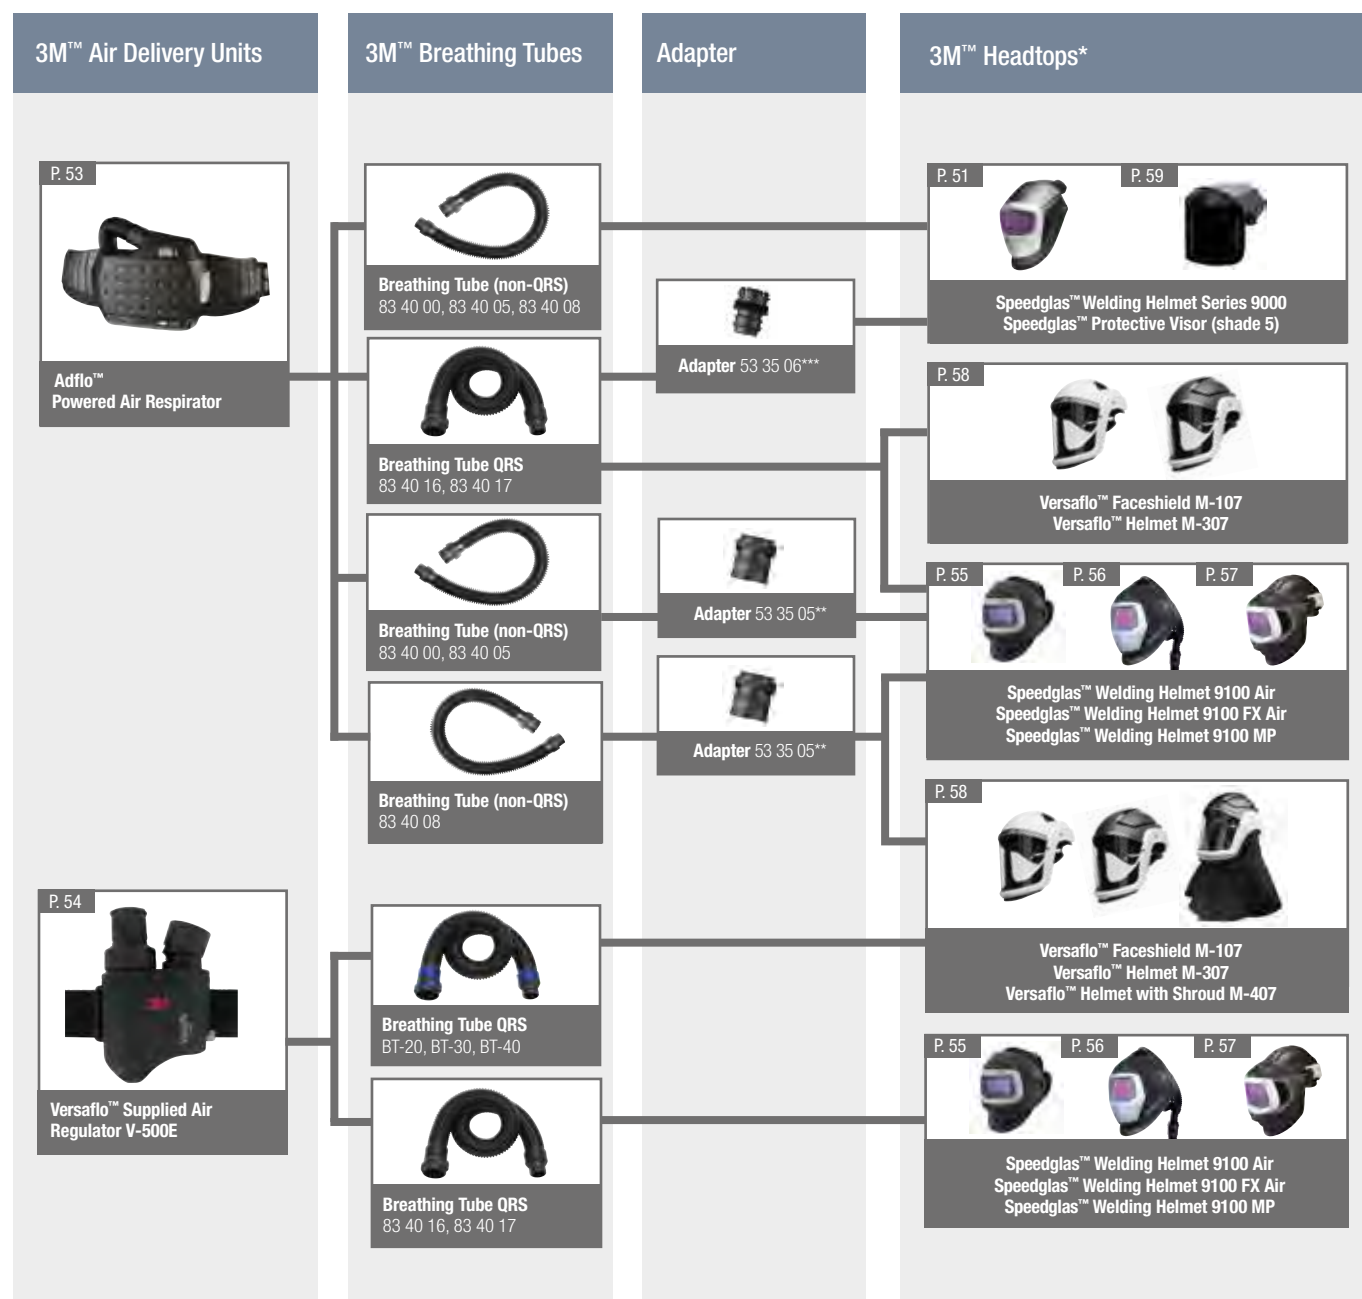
3M™ Air Delivery Units

3M™ Breathing Tubes

Adapter

3M™ Headtops*

P. 53

Adflo™
Powered Air Respirator

Breathing Tube (non-QRS)
83 40 00, 83 40 05, 83 40 08

Breathing Tube QRS
83 40 16, 83 40 17

Breathing Tube (non-QRS)
83 40 00, 83 40 05

Breathing Tube (non-QRS)
83 40 08

Adapter 53 35 06***

Adapter 53 35 05**

Adapter 53 35 05**

P. 51 P. 59

Speedglas™ Welding Helmet Series 9000
Speedglas™ Protective Visor (shade 5)

P. 58

Versaflo™ Faceshield M-107
Versaflo™ Helmet M-307

P. 55 P. 56 P. 57

Speedglas™ Welding Helmet 9100 Air
Speedglas™ Welding Helmet 9100 FX Air
Speedglas™ Welding Helmet 9100 MP

P. 58

Versaflo™ Faceshield M-107
Versaflo™ Helmet M-307
Versaflo™ Helmet with Shroud M-407

P. 54

Versaflo™ Supplied Air
Regulator V-500E

Breathing Tube QRS
BT-20, BT-30, BT-40

Breathing Tube QRS
83 40 16, 83 40 17

P. 55 P. 56 P. 57

Speedglas™ Welding Helmet 9100 Air
Speedglas™ Welding Helmet 9100 FX Air
Speedglas™ Welding Helmet 9100 MP